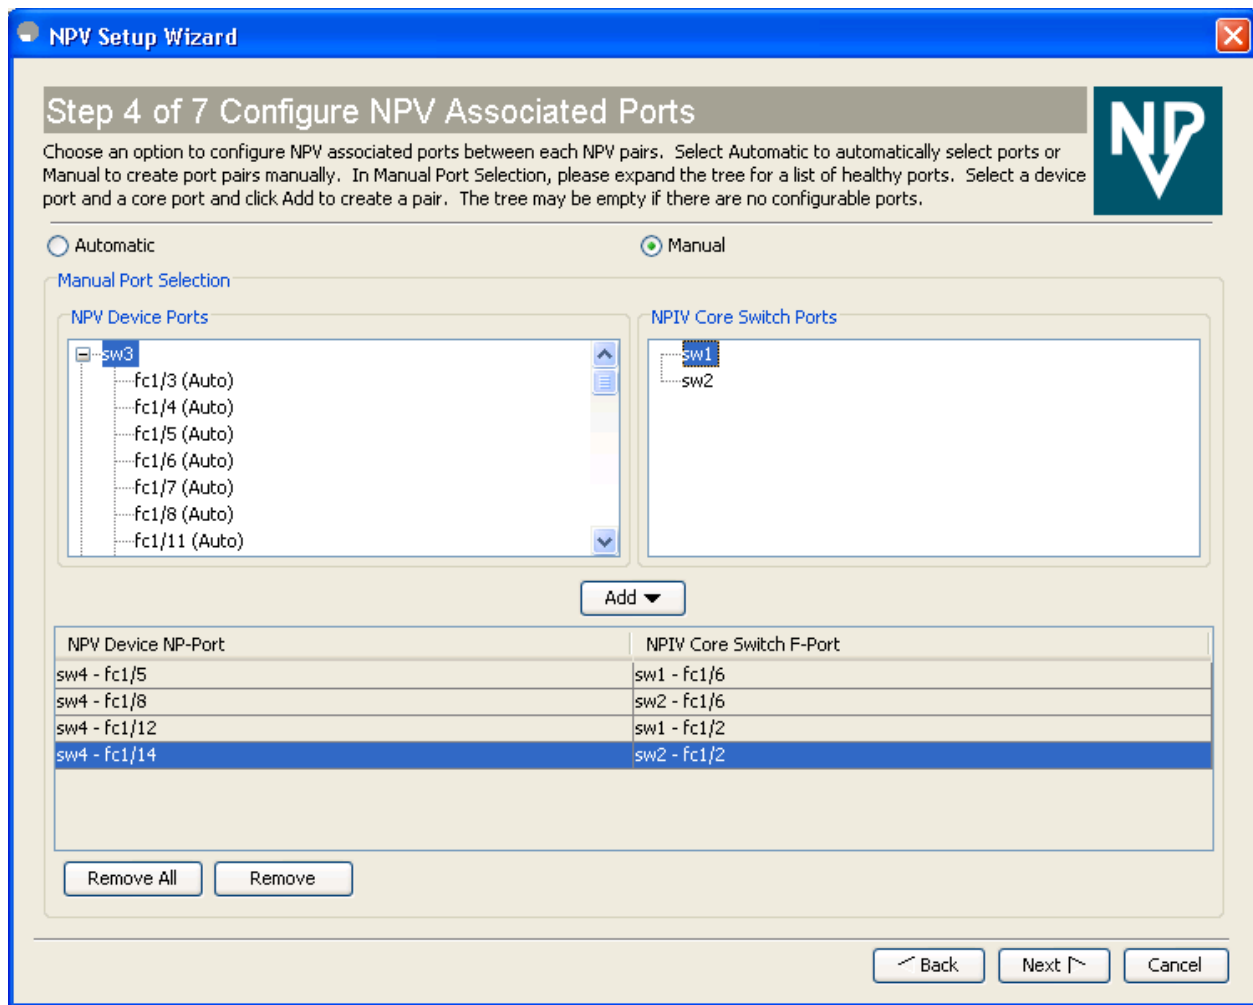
NPV Setup Wizard

Step 4 of 7 Configure NPV Associated Ports

Choose an option to configure NPV associated ports between each NPV pairs. Select Automatic to automatically select ports or Manual to create port pairs manually. In Manual Port Selection, please expand the tree for a list of healthy ports. Select a device port and a core port and click Add to create a pair. The tree may be empty if there are no configurable ports.

Automatic
Manual

Manual Port Selection

NPV Device Ports
sw3
fc1/3 (Auto)
fc1/4 (Auto)
fc1/5 (Auto)
fc1/6 (Auto)
fc1/7 (Auto)
fc1/8 (Auto)
fc1/11 (Auto)

NPIV Core Switch Ports
sw1
sw2

Add

| NPV Device NP-Port | NPIV Core Switch F-Port |
|---|---|
| sw4 - fc1/5 | sw1 - fc1/6 |
| sw4 - fc1/8 | sw2 - fc1/6 |
| sw4 - fc1/12 | sw1 - fc1/2 |
| sw4 - fc1/14 | sw2 - fc1/2 |

Remove All
Remove

Back
Next
Cancel